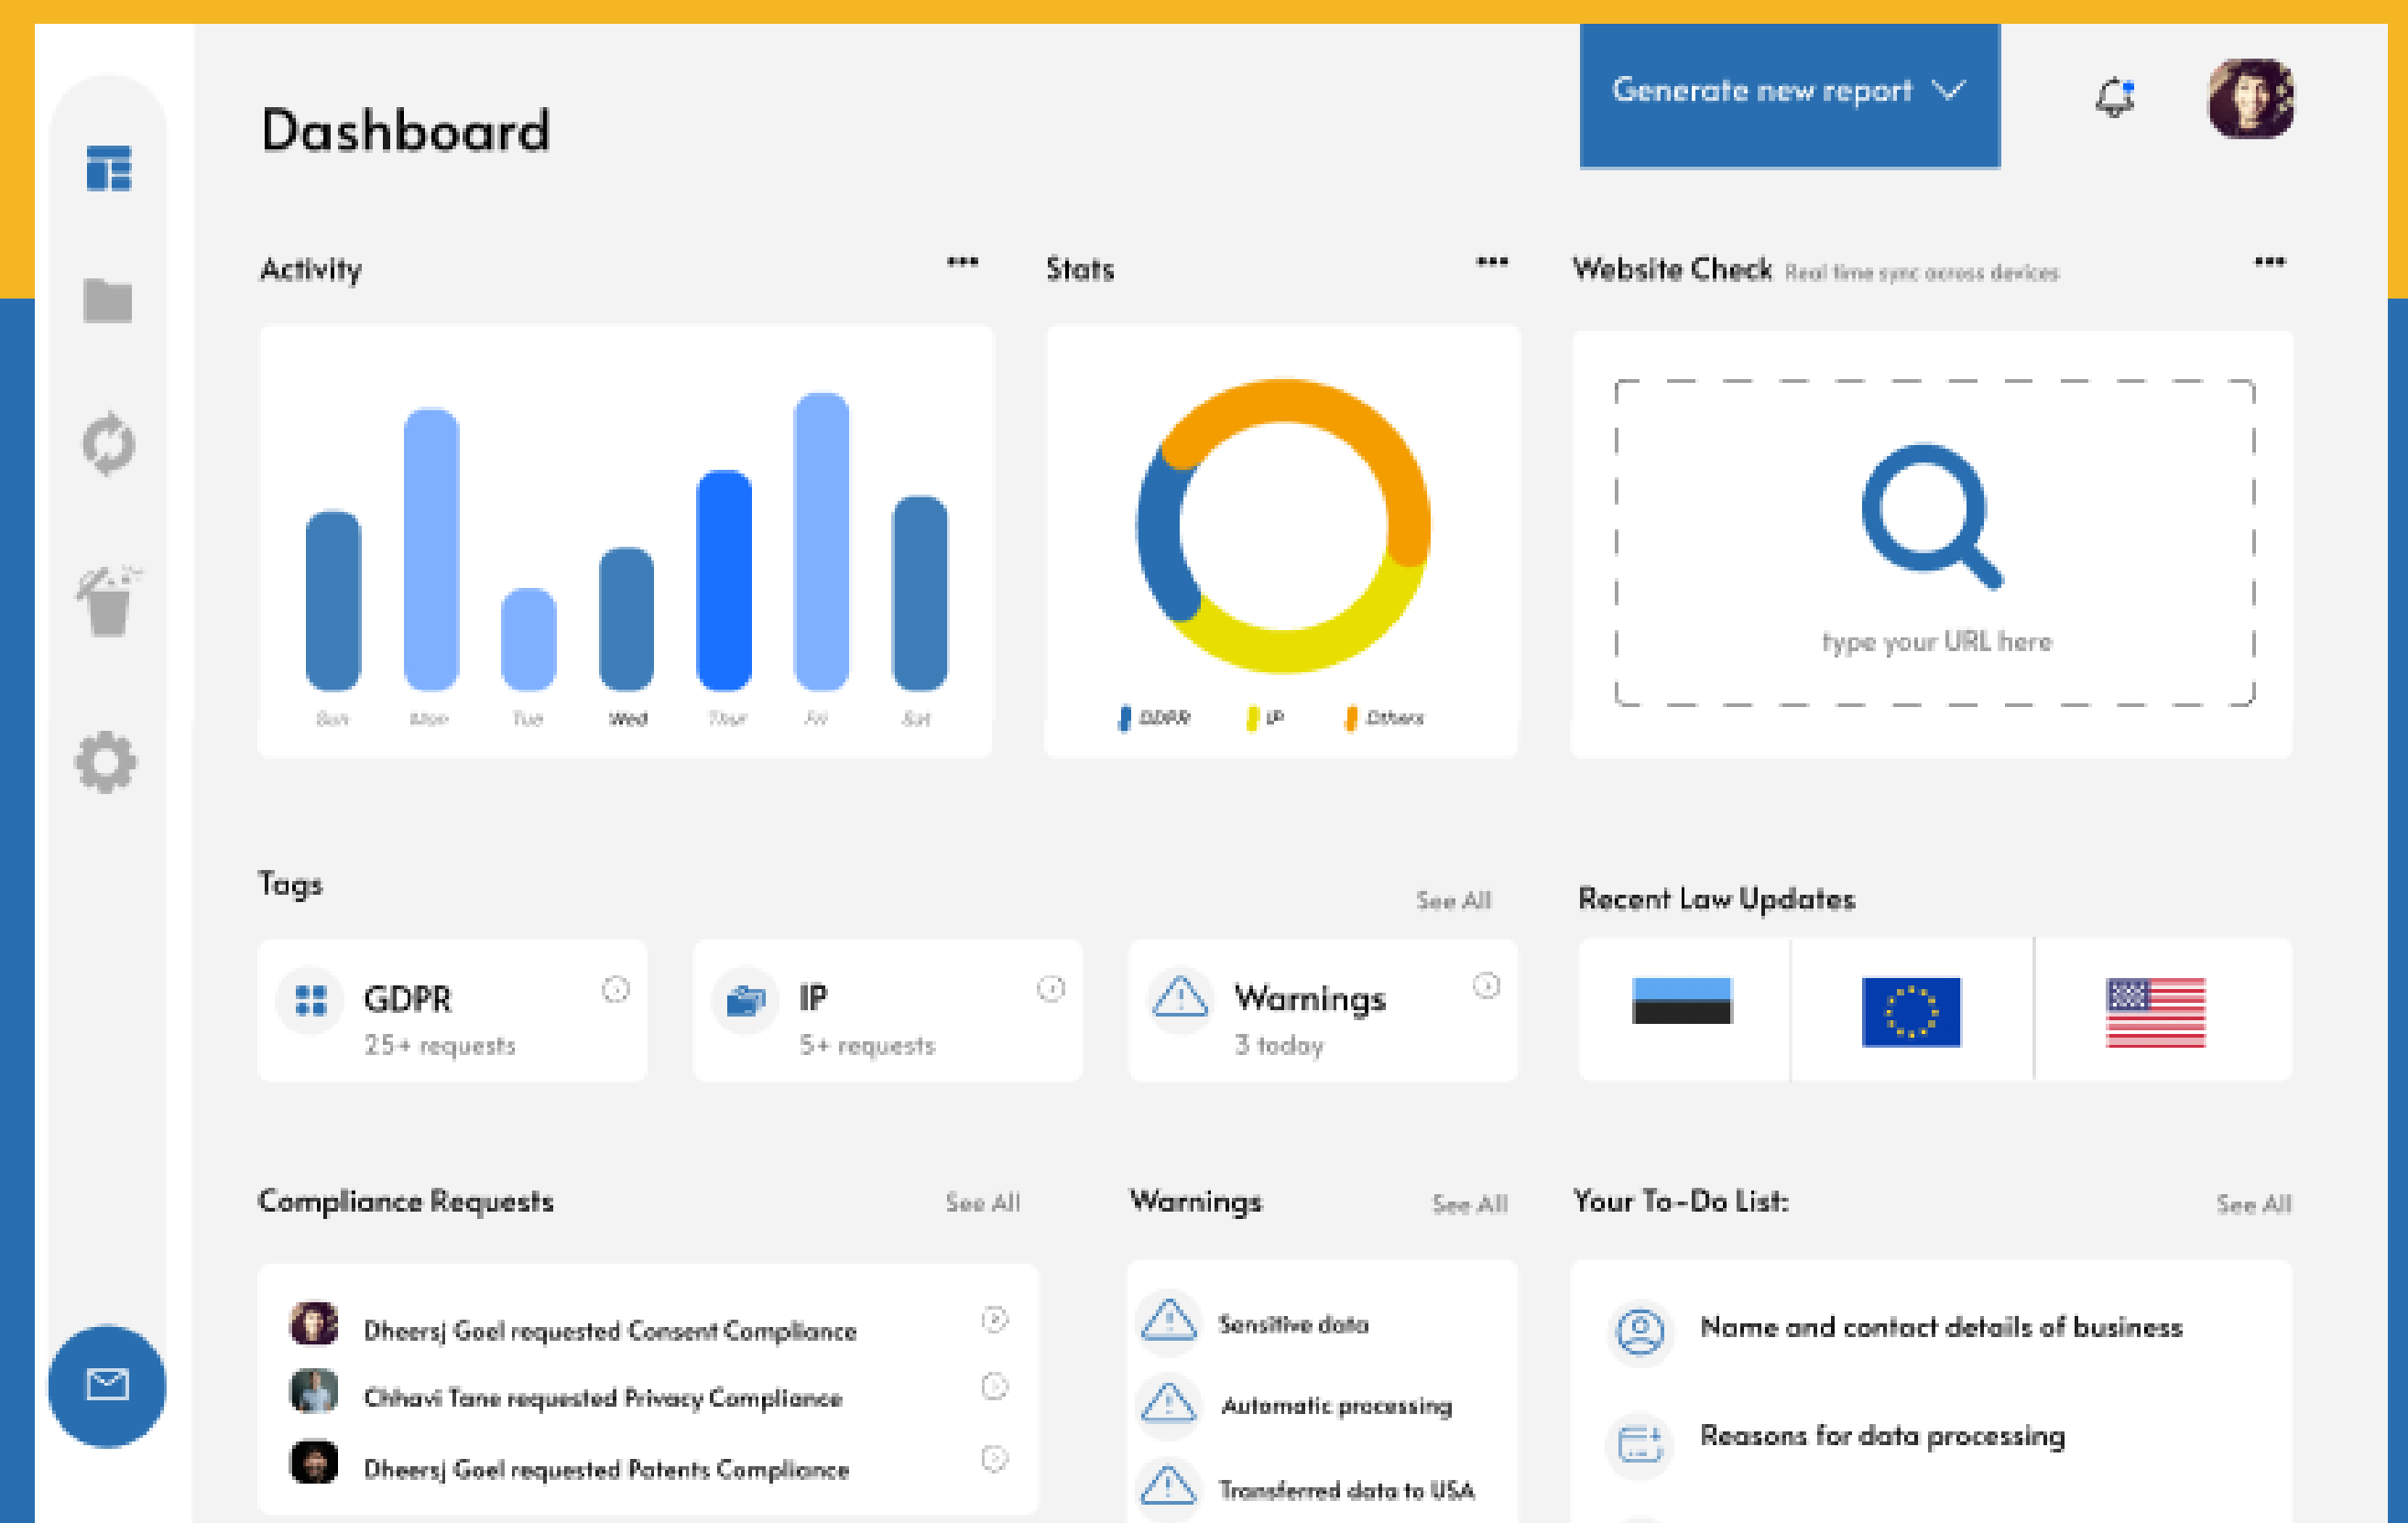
Dashboard

Generate new report

Activity

Sun Mon Tue Wed Thur Fri Sat

Stats

GDPR IP Others

Website Check Real time sync across devices

type your URL here

Tags

See All

GDPR
25+ requests

IP
5+ requests

Warnings
3 today

Recent Law Updates

Compliance Requests

See All

Dheersj Goel requested Consent Compliance

Chhavi Tane requested Privacy Compliance

Dheersj Goel requested Patents Compliance

Warnings

See All

Sensitive data

Automatic processing

Transferred data to USA

Your To-Do List:

See All

Name and contact details of business

Reasons for data processing